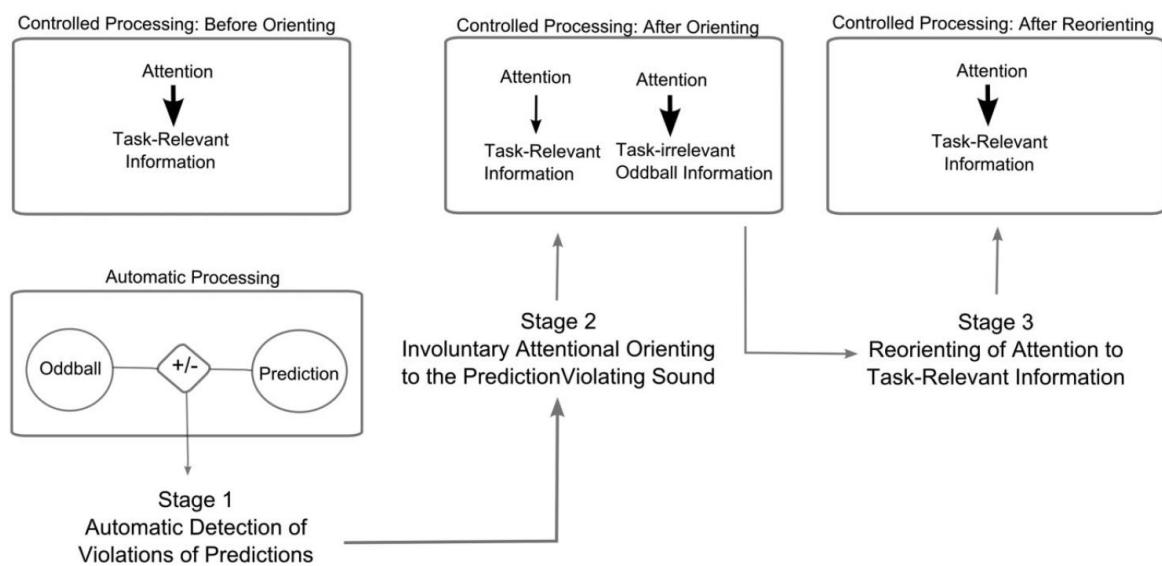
Controlled Processing: Before Orienting

Attention

Task-Relevant Information

Controlled Processing: After Orienting

Attention

Task-Relevant Information

Attention

Task-irrelevant Oddball Information

Controlled Processing: After Reorienting

Attention

Task-Relevant Information

Automatic Processing

Oddball

+/-

Prediction

Stage 1
Automatic Detection of Violations of Predictions

Stage 2
Involuntary Attentional Orienting to the PredictionViolating Sound

Stage 3
Reorienting of Attention to Task-Relevant Information